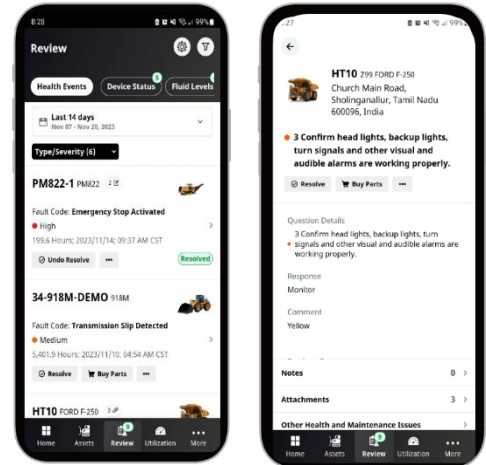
8:28

99%

Review

Health Events

Device Status

5

Fluid Levels

Last 14 days

Nov 07 - Nov 20, 2023

Type/Severity (6)

PM822-1 PM822 2

Fault Code: Emergency Stop Activated

High

199.6 Hours; 2023/11/14; 09:37 AM CST

Undo Resolve

•••

Resolved

34-918M-DEMO 918M

Fault Code: Transmission Slip Detected

Medium

5,401.9 Hours; 2023/11/10; 04:54 AM CST

Resolve

Buy Parts

•••

HT10 FORD F-250 3

Home

Assets

Review

Utilization

More

:27

HT10 Z99 FORD F-250

Church Main Road, Sholinganallur, Tamil Nadu 600096, India

3 Confirm head lights, backup lights, turn signals and other visual and audible alarms are working properly.

Resolve

Buy Parts

•••

Question Details

3 Confirm head lights, backup lights, turn signals and other visual and audible alarms are working properly.

Response

Monitor

Comment

Yellow

Notes

0

Attachments

3

Other Health and Maintenance Issues

Home

Assets

Review

Utilization

More